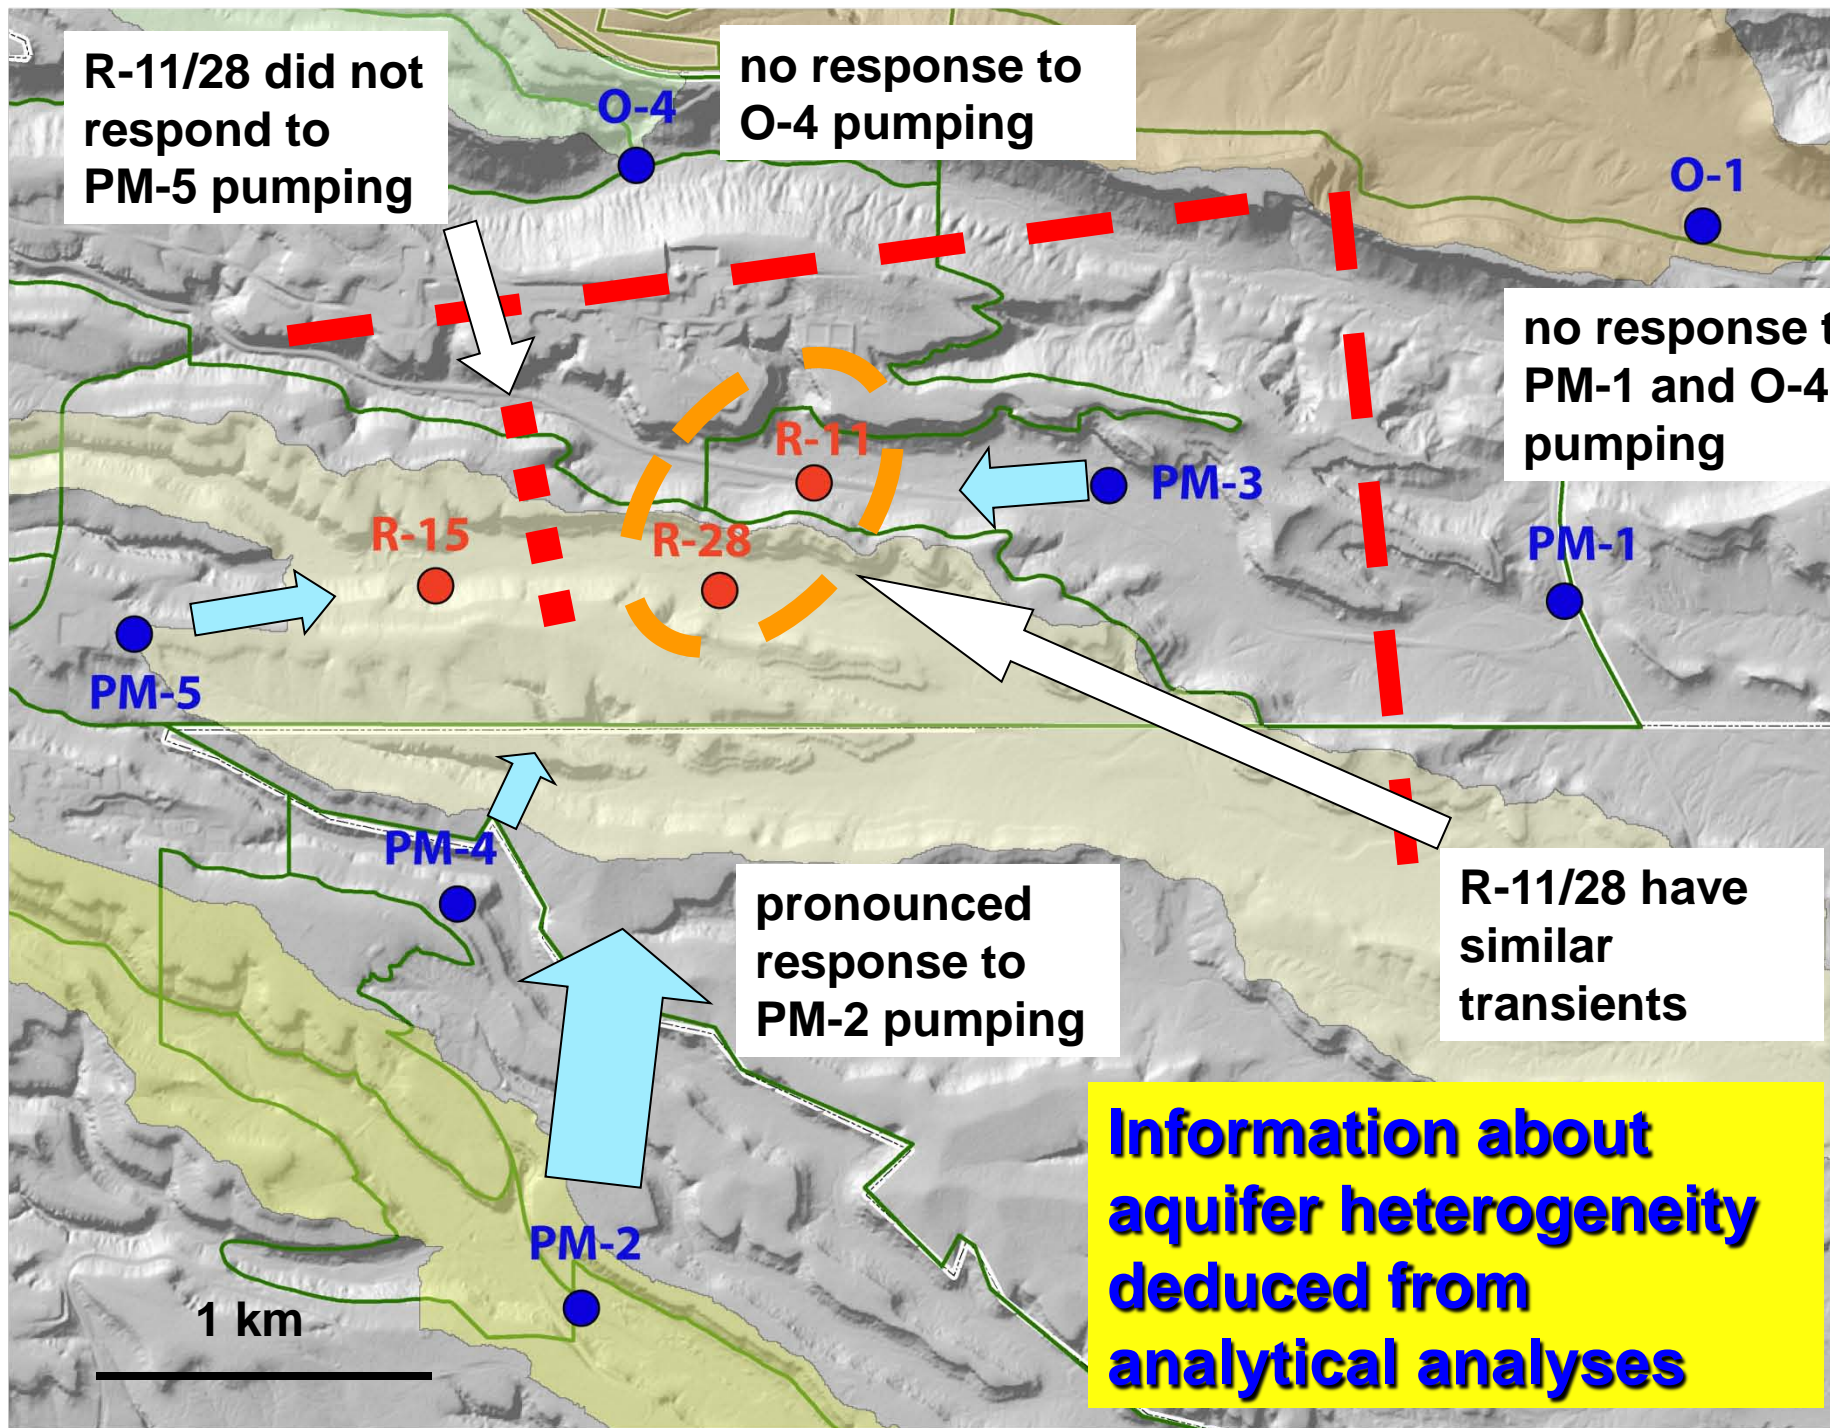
R-11/28 did not respond to PM-5 pumping

no response to O-4 pumping

O-4

O-1

no response t PM-1 and O-4 pumping

R-11

PM-3

R-15

R-28

PM-1

PM-5

PM-4

pronounced response to PM-2 pumping

R-11/28 have similar transients

Information about aquifer heterogeneity deduced from analytical analyses

PM-2

1 km